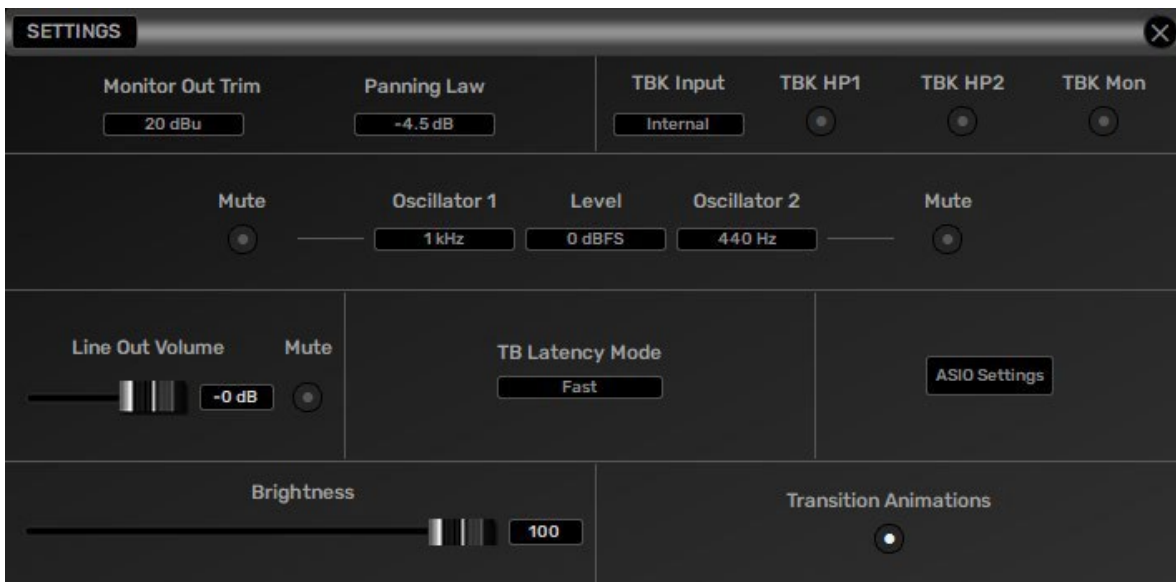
SETTINGS

Monitor Out Trim
20 dBu

Panning Law
-4.5 dB

TBK Input
Internal

TBK HP1

TBK HP2

TBK Mon

Mute

Oscillator 1
1 kHz

Level
0 dBFS

Oscillator 2
440 Hz

Mute

Line Out Volume
-0 dB

Mute

TB Latency Mode
Fast

ASIO Settings

Brightness
100

Transition Animations